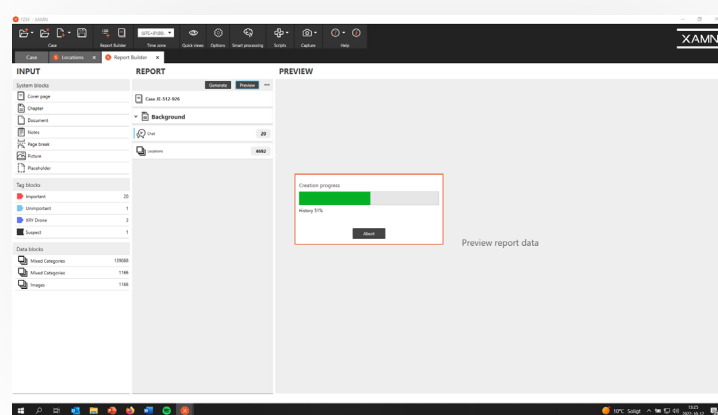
CDI - XAMN

Case
Report Builder
UTC+01:00
Time zone
Quick views
Options
Smart processing
Scripts
Capture
Help

XAMN

Case
Locations
Report Builder

INPUT
System blocks
Cover page
Chapter
Document
Notes
Page break
Picture
Placeholder

Tag blocks
Important 20
Unimportant 1
XRY Drone 2
Suspect 1

Data blocks
Mixed Categories 159088
Mixed Categories 1166
Images 1166

REPORT
Generate
Preview
Case JI-512-926
Background
Chat 20
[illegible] 4692

PREVIEW
Creation progress
History 51%
Abort

Preview report data

10°C Soligt